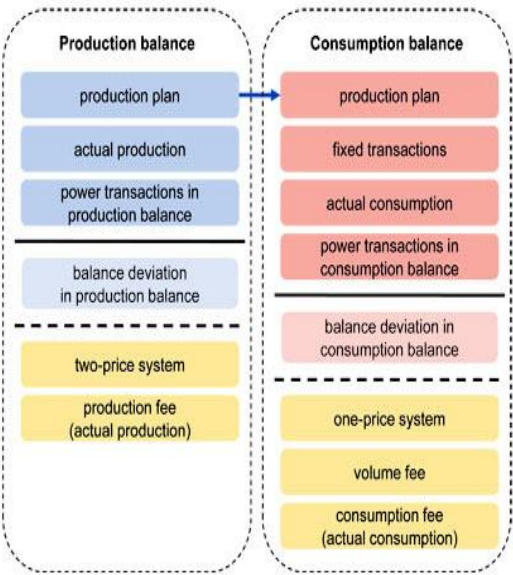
Production balance

production plan

actual production

power transactions in production balance

balance deviation in production balance

two-price system

production fee (actual production)

Consumption balance

production plan

fixed transactions

actual consumption

power transactions in consumption balance

balance deviation in consumption balance

one-price system

volume fee

consumption fee (actual consumption)